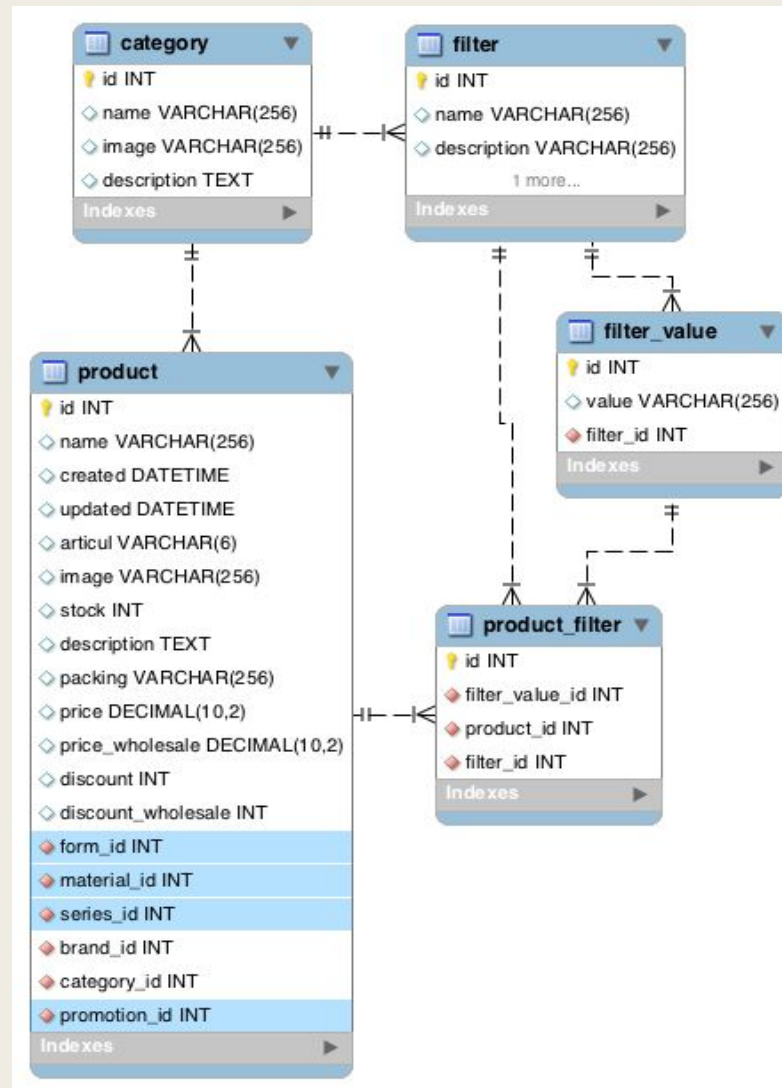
category
id INT
name VARCHAR(256)
image VARCHAR(256)
description TEXT
Indexes

filter
id INT
name VARCHAR(256)
description VARCHAR(256)
1 more...
Indexes

filter_value
id INT
value VARCHAR(256)
filter_id INT
Indexes

product
id INT
name VARCHAR(256)
created DATETIME
updated DATETIME
articul VARCHAR(6)
image VARCHAR(256)
stock INT
description TEXT
packing VARCHAR(256)
price DECIMAL(10,2)
price_wholesale DECIMAL(10,2)
discount INT
discount_wholesale INT
form_id INT
material_id INT
series_id INT
brand_id INT
category_id INT
promotion_id INT
Indexes

product_filter
id INT
filter_value_id INT
product_id INT
filter_id INT
Indexes